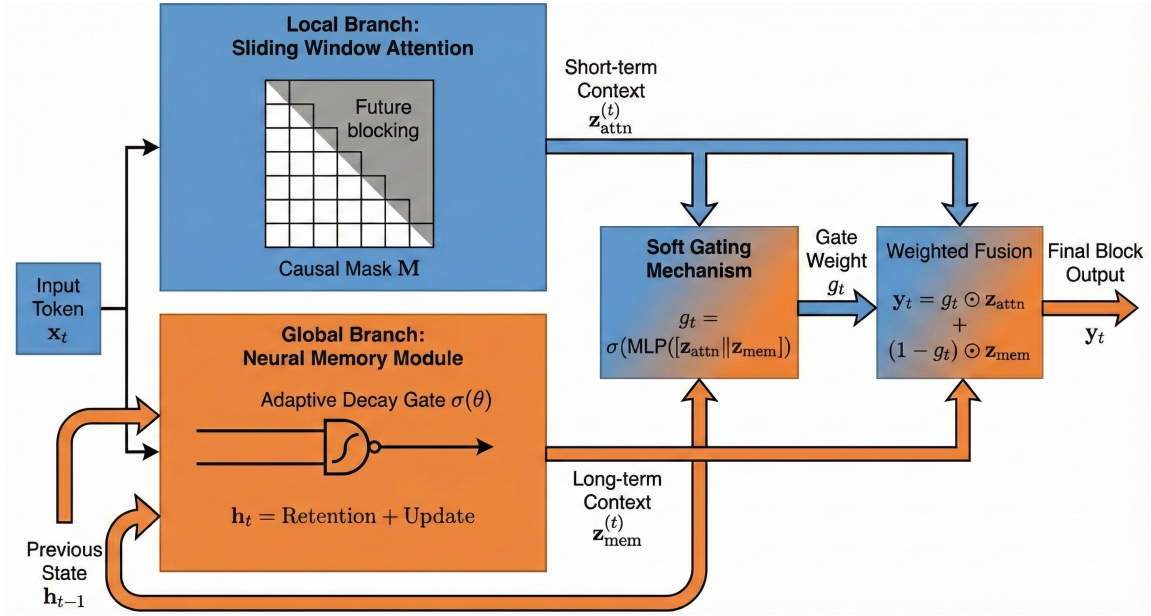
Local Branch:
Sliding Window Attention

Future blocking

Causal Mask $\mathbf{M}$

Short-term Context $\mathbf{z}_{\text{attn}}^{(t)}$

Input Token $\mathbf{x}_t$

Soft Gating Mechanism

$g_t = \sigma(\text{MLP}([\mathbf{z}_{\text{attn}} \| \mathbf{z}_{\text{mem}}])$

Gate Weight $g_t$

Weighted Fusion

$\mathbf{y}_t = g_t \odot \mathbf{z}_{\text{attn}} + (1 - g_t) \odot \mathbf{z}_{\text{mem}}$

Final Block Output $\mathbf{y}_t$

Global Branch:
Neural Memory Module

Adaptive Decay Gate $\sigma(\theta)$

$\mathbf{h}_t = \text{Retention} + \text{Update}$

Long-term Context $\mathbf{z}_{\text{mem}}^{(t)}$

Previous State $\mathbf{h}_{t-1}$